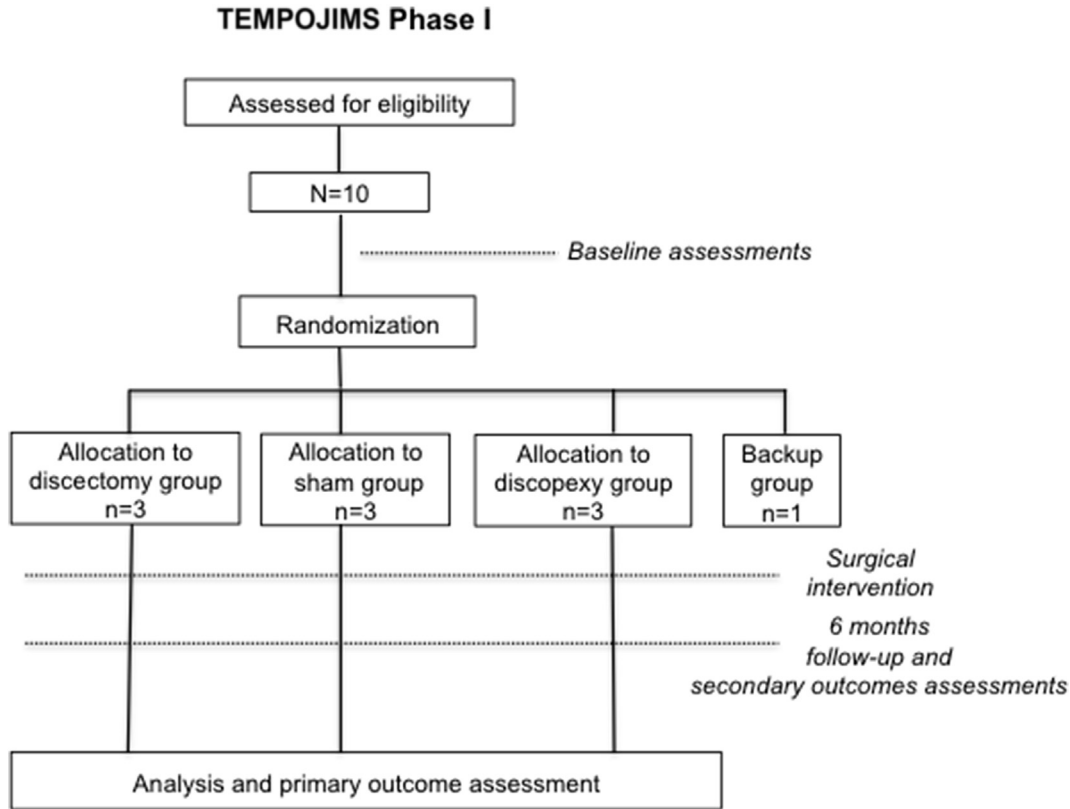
TEMPOJIMS Phase I

Assessed for eligibility

N=10

Baseline assessments

Randomization

Allocation to discectomy group n=3

Allocation to sham group n=3

Allocation to discopexy group n=3

Backup group n=1

Surgical intervention

6 months follow-up and secondary outcomes assessments

Analysis and primary outcome assessment